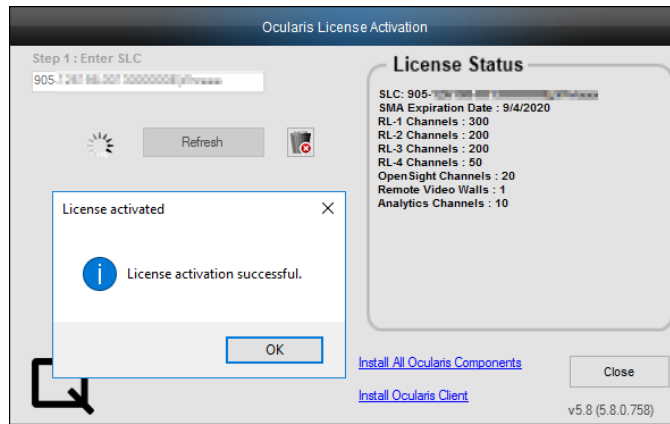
Ocularis License Activation

Step 1 : Enter SLC

905-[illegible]

Refresh

License Status

SLC: 905-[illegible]
SMA Expiration Date : 9/4/2020
RL-1 Channels : 300
RL-2 Channels : 200
RL-3 Channels : 200
RL-4 Channels : 50
OpenSight Channels : 20
Remote Video Walls : 1
Analytics Channels : 10

License activated

License activation successful.

OK

Install All Ocularis Components

Install Ocularis Client

Close

v5.8 (5.8.0.758)